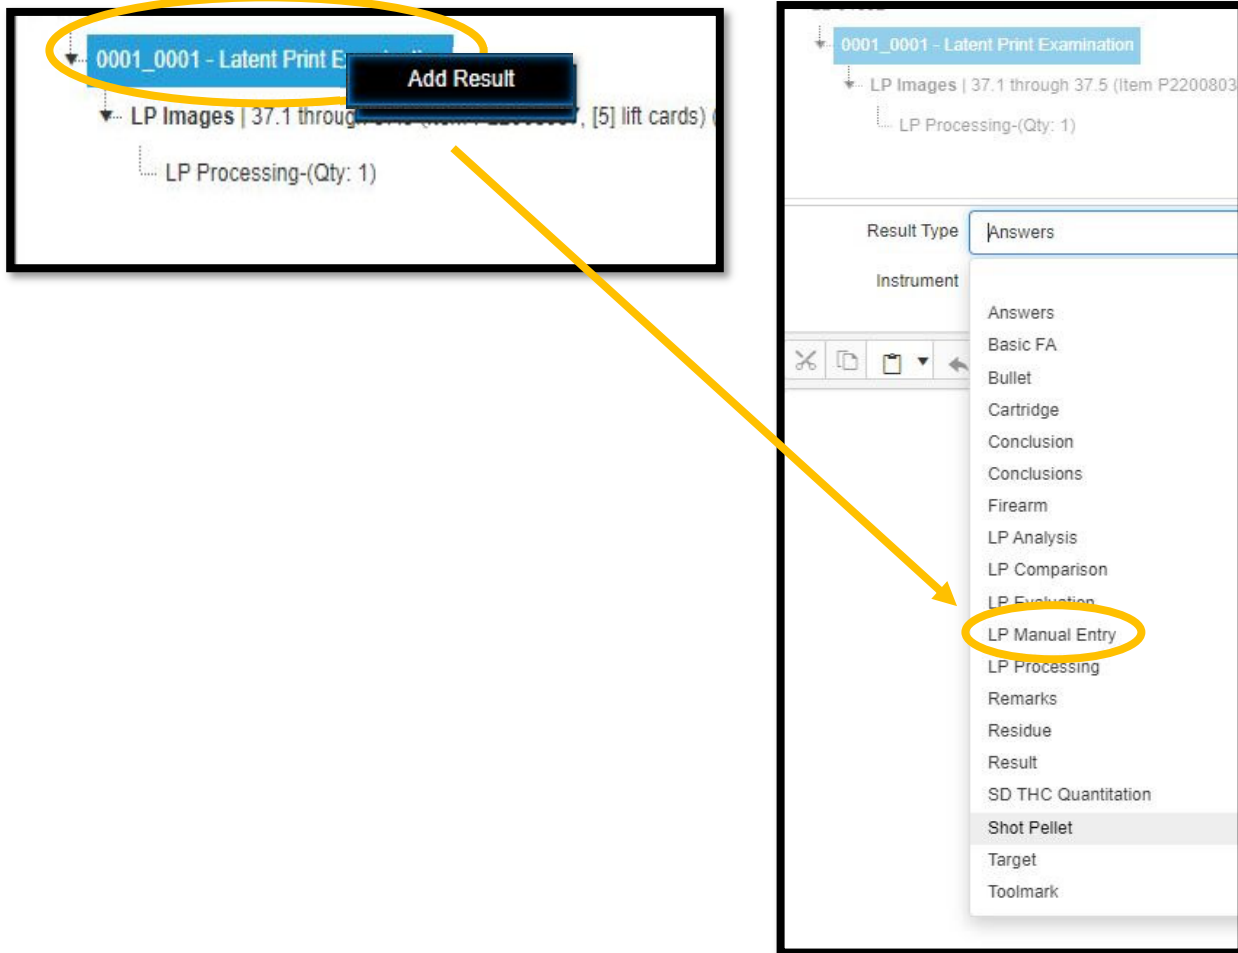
0001_0001 - Latent Print E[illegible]
Add Result
LP Images | 37.1 throug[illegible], [5] lift cards) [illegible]
LP Processing-(Qty: 1)

0001_0001 - Latent Print Examination
LP Images | 37.1 through 37.5 (Item P2200803
LP Processing-(Qty: 1)

Result Type
Answers
Instrument

Answers
Basic FA
Bullet
Cartridge
Conclusion
Conclusions
Firearm
LP Analysis
LP Comparison
LP Evaluation
LP Manual Entry
LP Processing
Remarks
Residue
Result
SD THC Quantitation
Shot Pellet
Target
Toolmark